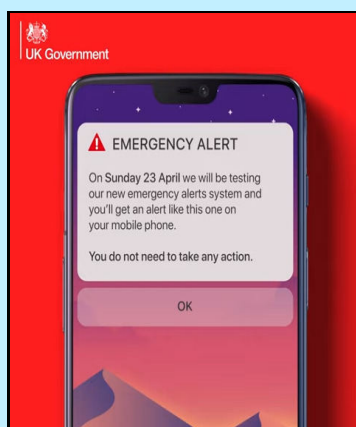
UK Government

EMERGENCY ALERT

On Sunday 23 April we will be testing our new emergency alerts system and you'll get an alert like this one on your mobile phone.

You do not need to take any action.

OK